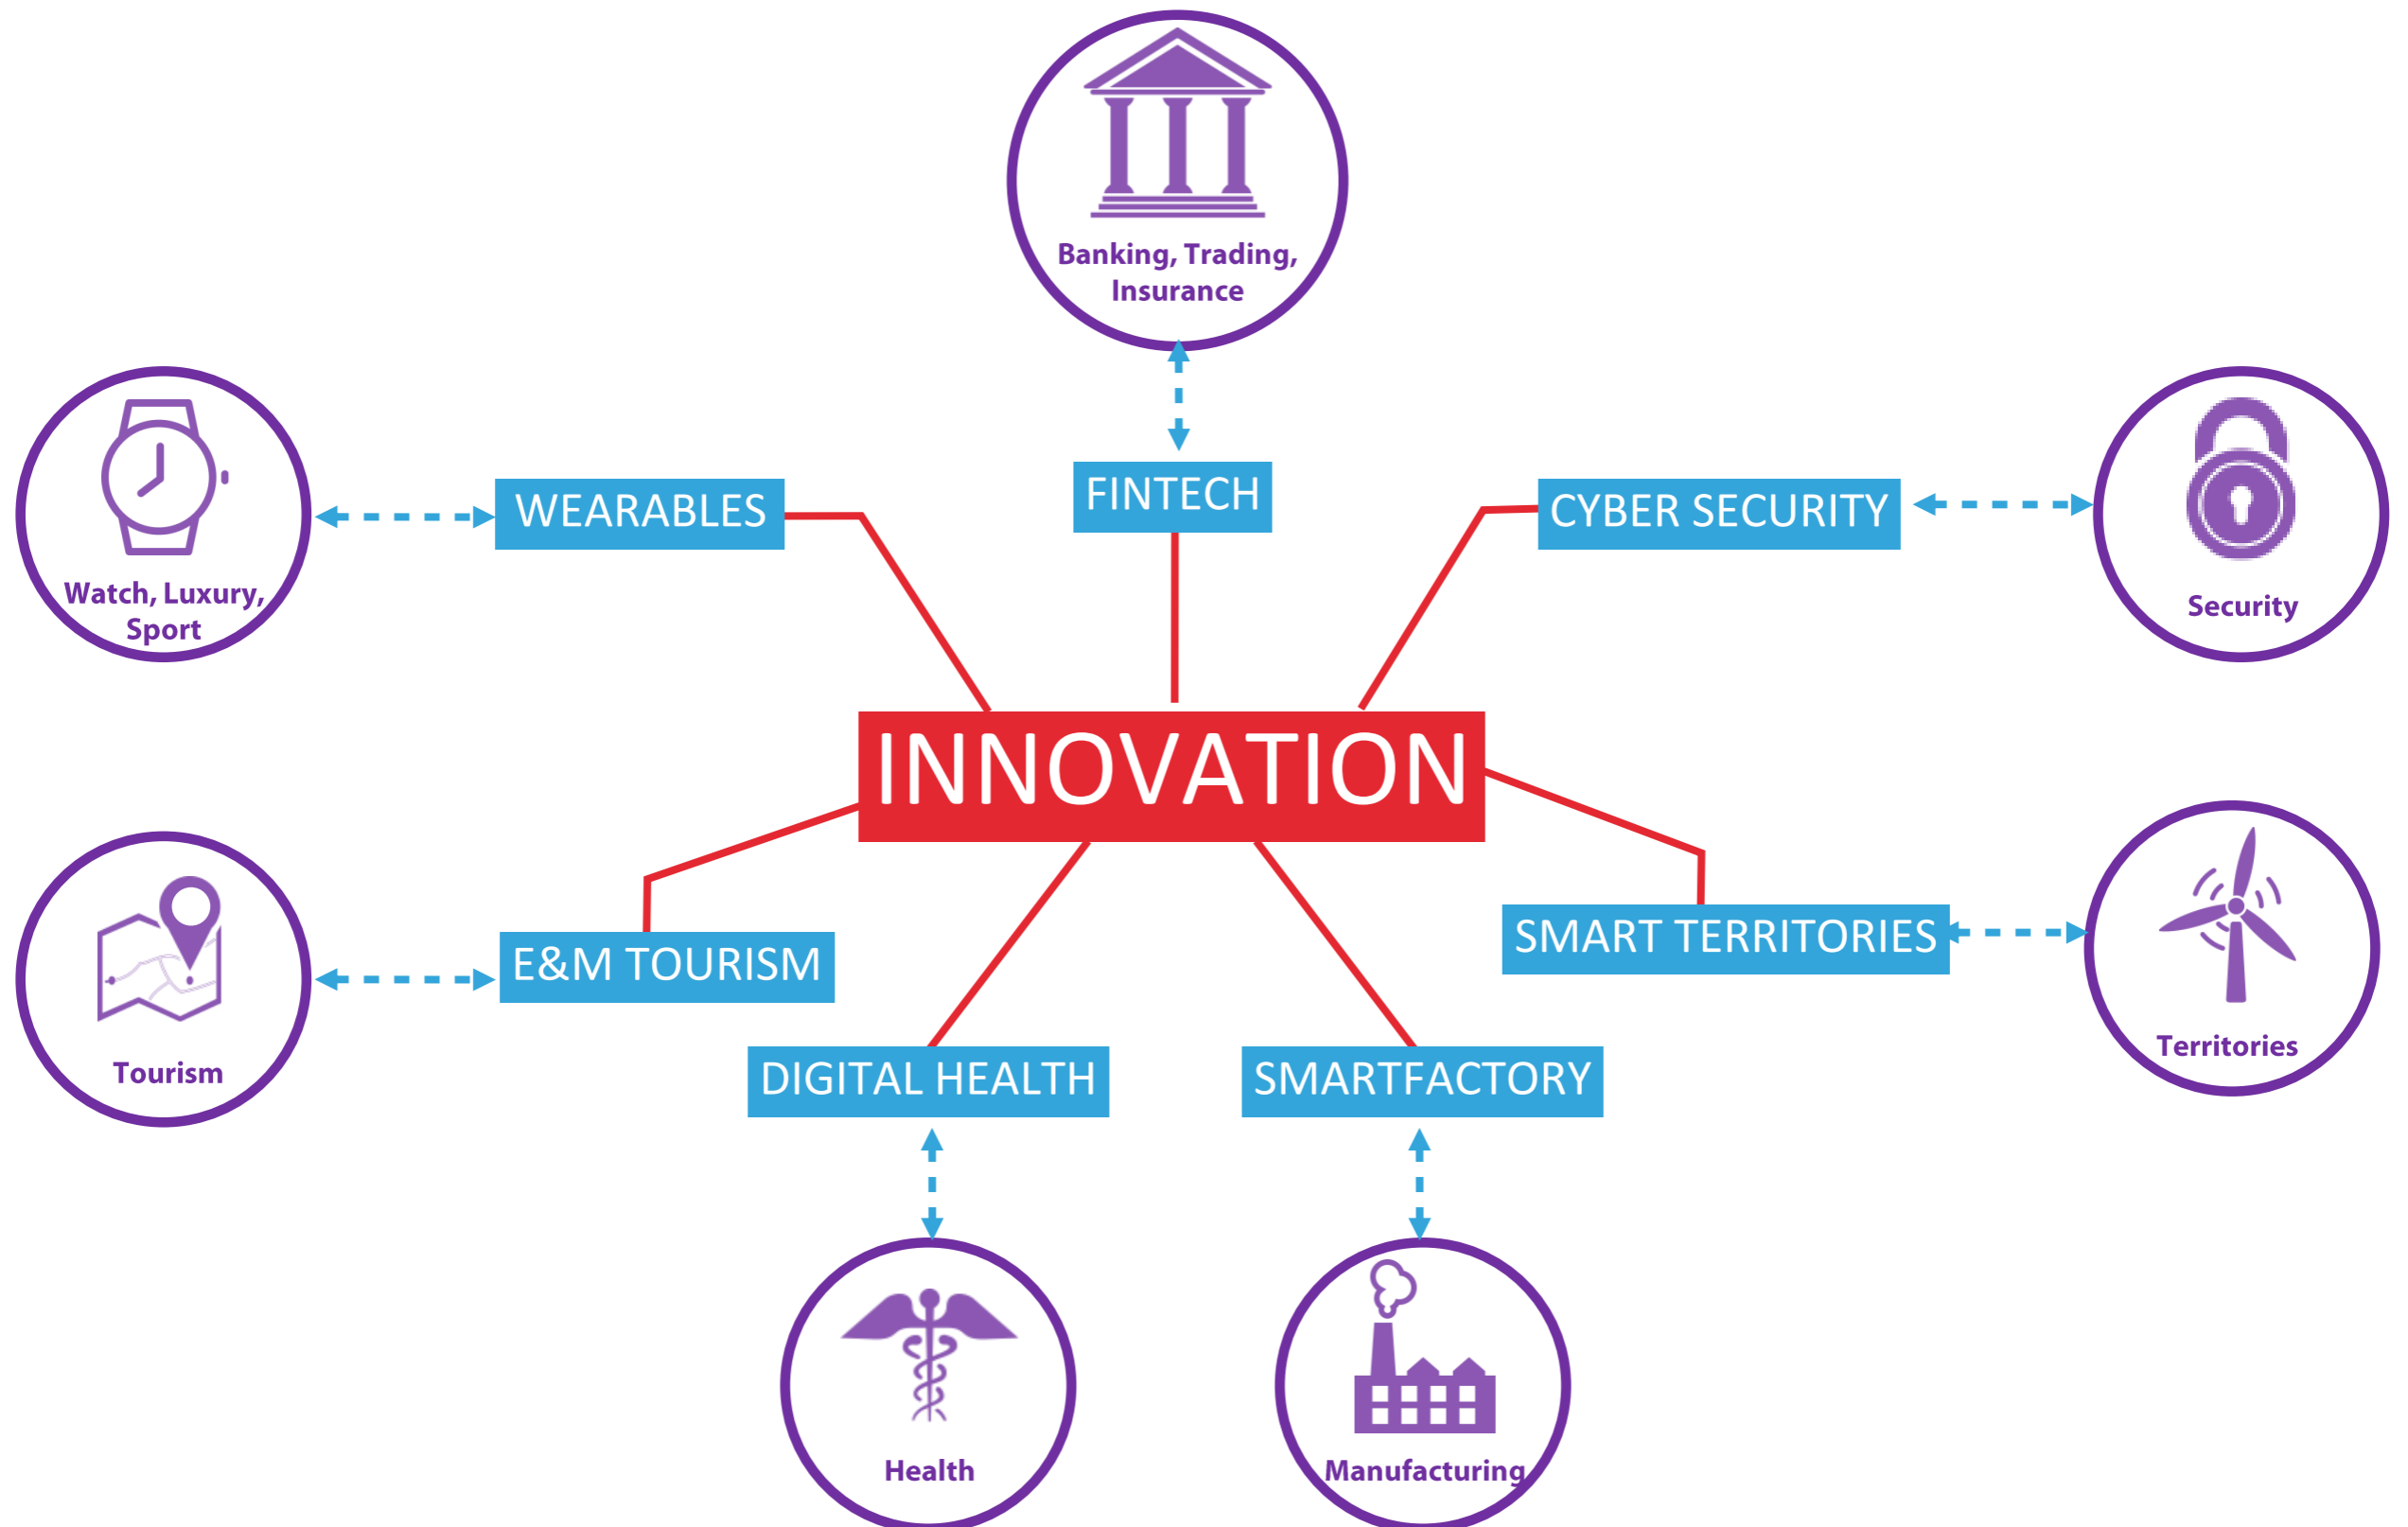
Banking, Trading, Insurance

FINTECH

Watch, Luxury, Sport

WEARABLES

CYBER SECURITY

Security

INNOVATION

Tourism

E&M TOURISM

SMART TERRITORIES

Territories

DIGITAL HEALTH

SMARTFACTORY

Health

Manufacturing